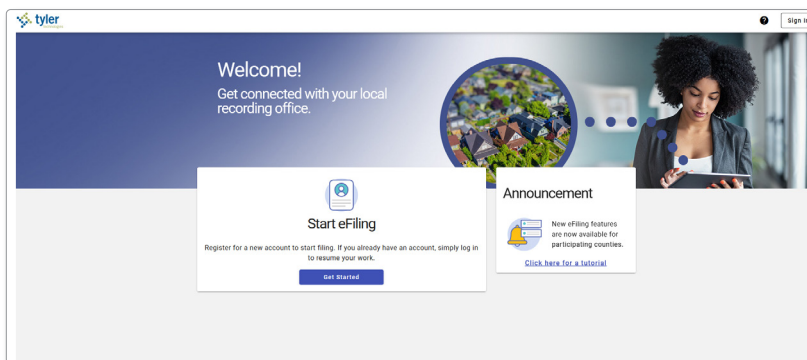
tyler technologies

?

Sign i

Welcome!
Get connected with your local recording office.

Start eFiling

Register for a new account to start filing. If you already have an account, simply log in to resume your work.

Get Started

Announcement

New eFiling features are now available for participating counties.

Click here for a tutorial